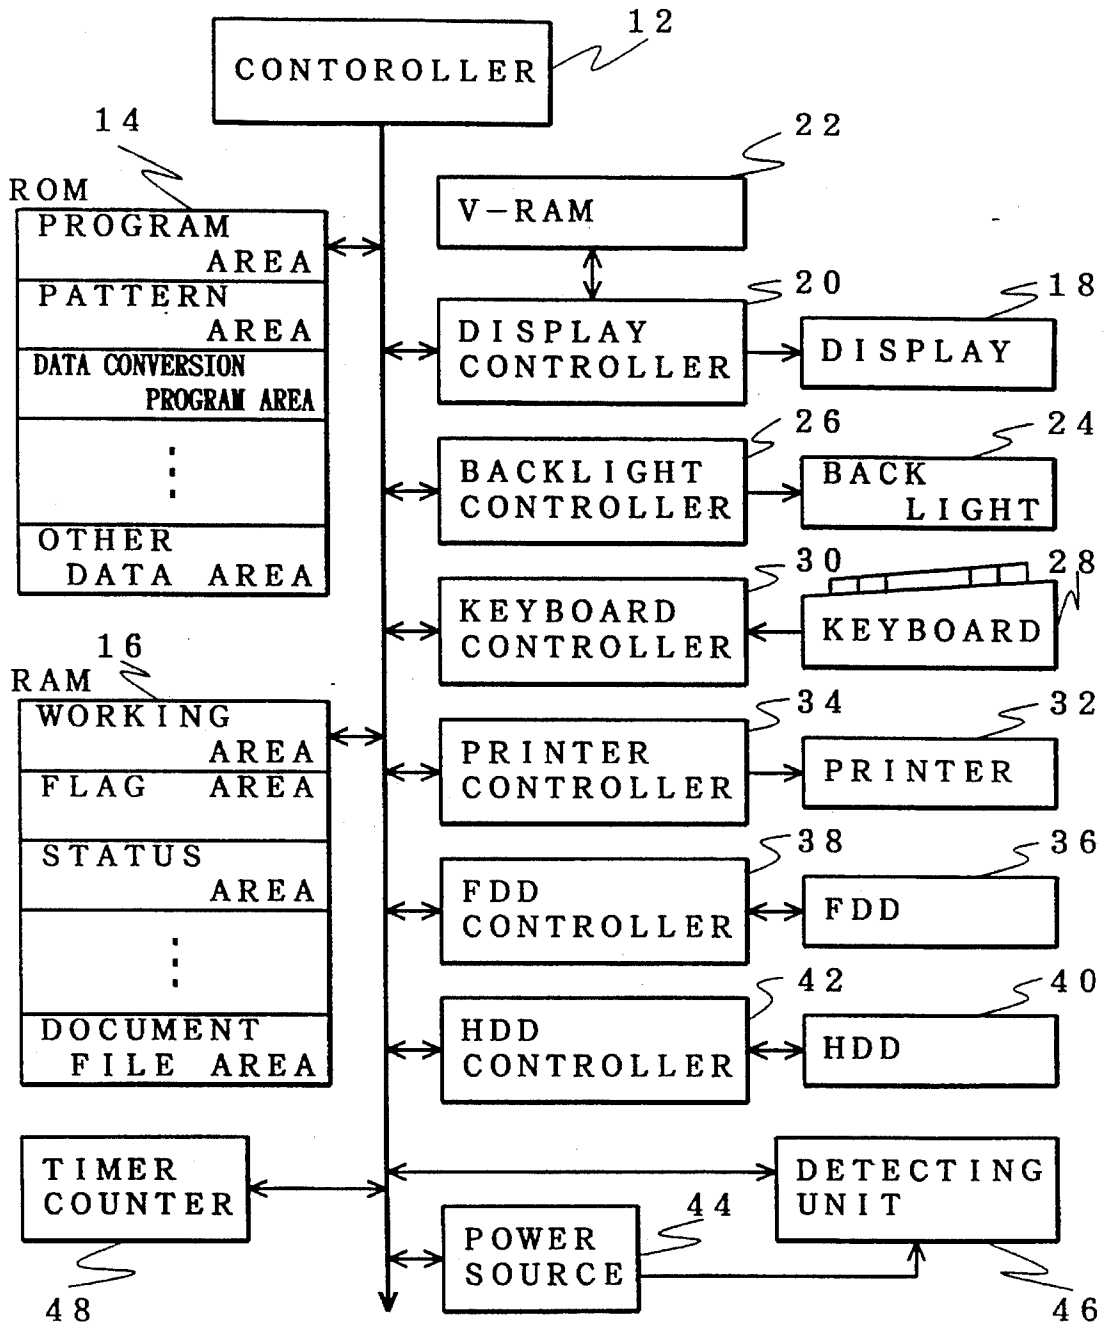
12
CONTOROLLER

14
ROM
PROGRAM AREA
PATTERN AREA
DATA CONVERSION PROGRAM AREA
⋮
OTHER DATA AREA

22
V−RAM

20
DISPLAY CONTROLLER

18
DISPLAY

26
BACKLIGHT CONTROLLER

24
BACK LIGHT

30
KEYBOARD CONTROLLER

28
KEYBOARD

16
RAM
WORKING AREA
FLAG AREA
STATUS AREA
⋮
DOCUMENT FILE AREA

34
PRINTER CONTROLLER

32
PRINTER

38
FDD CONTROLLER

36
FDD

42
HDD CONTROLLER

40
HDD

TIMER COUNTER
48

DETECTING UNIT
46

44
POWER SOURCE